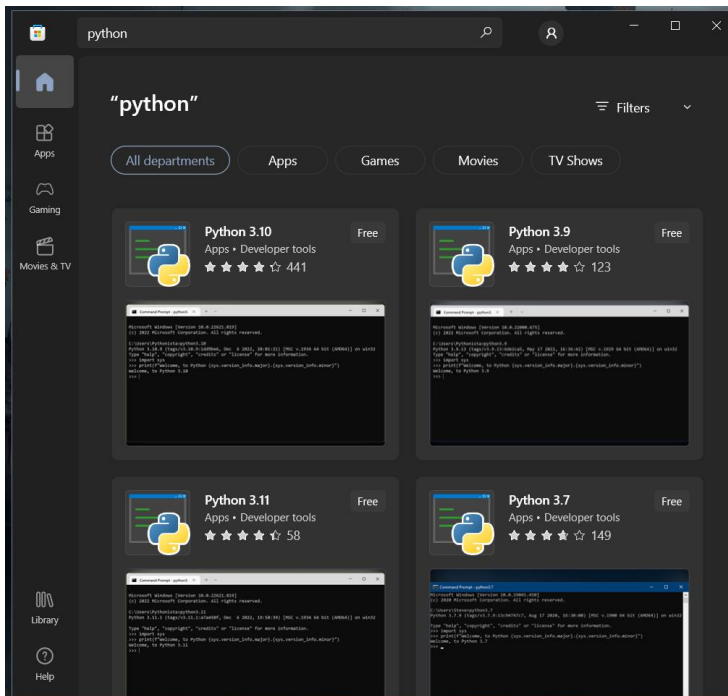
python

Apps

Gaming

Movies & TV

Library

Help

"python"

Filters

All departments

Apps

Games

Movies

TV Shows

Python 3.10
Apps • Developer tools
441
Free

Python 3.9
Apps • Developer tools
123
Free

Python 3.11
Apps • Developer tools
58
Free

Python 3.7
Apps • Developer tools
149
Free